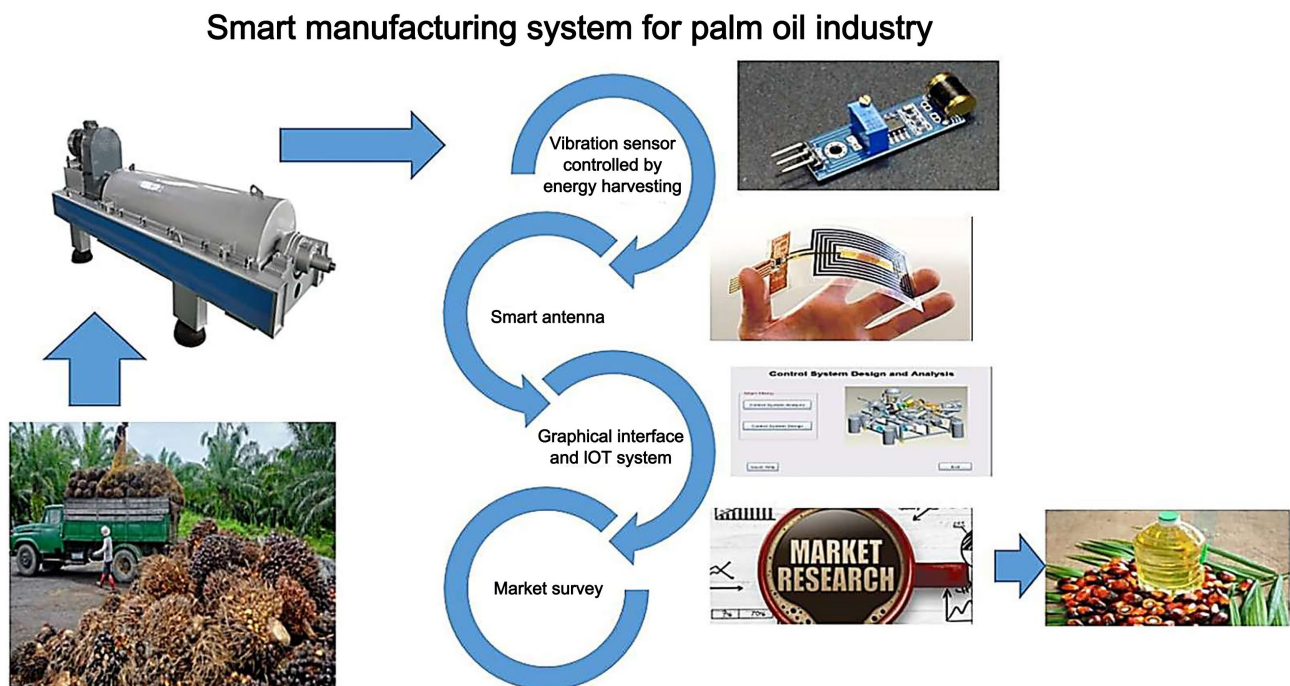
Smart manufacturing system for palm oil industry

Vibration sensor controlled by energy harvesting

Smart antenna

Graphical interface and IOT system

Market survey

Control System Design and Analysis

Main Menu

Control System Analysis

Control System Design

Quick Help

Exit

MARKET RESEARCH

70%